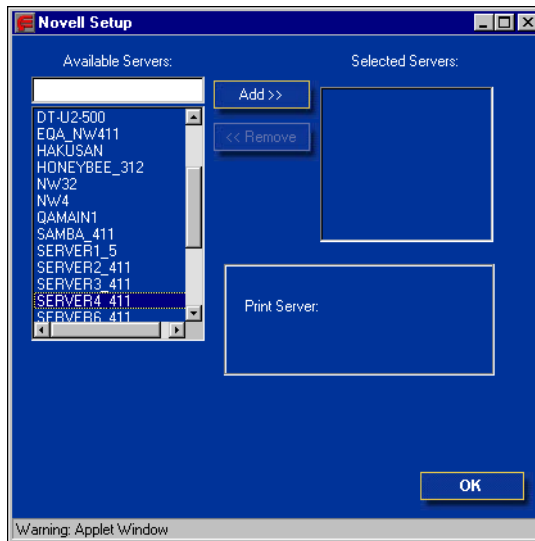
Novell Setup

Available Servers:

Selected Servers:

Add >>

<< Remove

DT-U2-500
EQA_NW411
HAKUSAN
HONEYBEE_312
NW32
NW4
QAMAIN1
SAMBA_411
SERVER1_5
SERVER2_411
SERVER3_411
SERVER4_411
SERVER6_411

Print Server:

OK

Warning: Applet Window